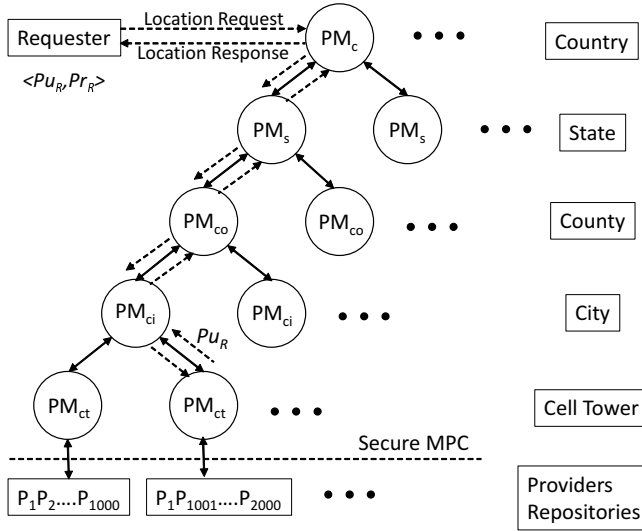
Requester

Location Request

Location Response

$<Pu_R, Pr_R>$

$PM_c$

Country

$PM_s$

$PM_s$

State

$PM_{co}$

$PM_{co}$

County

$PM_{ci}$

$PM_{ci}$

City

$Pu_R$

$PM_{ct}$

$PM_{ct}$

Cell Tower

Secure MPC

$P_1P_2....P_{1000}$

$P_1P_{1001}....P_{2000}$

Providers Repositories